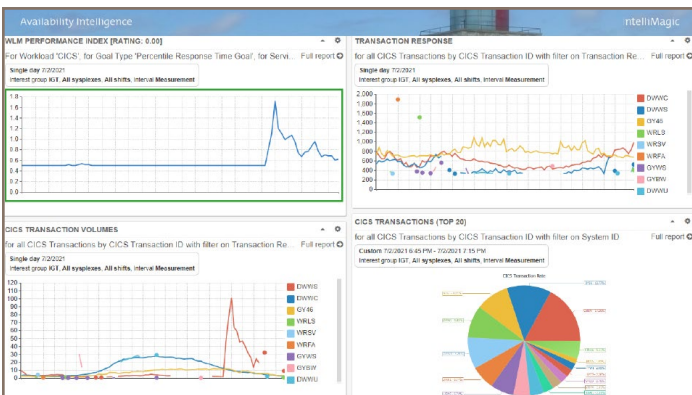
Availability Intelligence

ntelliMagic

WLM PERFORMANCE INDEX [RATING: 0.00]

For Workload 'CICS', for Goal Type 'Percentile Response Time Goal', for Servi...

Full report

Single day 7/2/2021
Interest group IGT, All sysplexes, All shifts, Interval Measurement

1.8
1.6
1.4
1.2
1
0.8
0.6
0.4
0.2
0.0

TRANSACTION RESPONSE

for all CICS Transactions by CICS Transaction ID with filter on Transaction Re...

Full report

Single day 7/2/2021
Interest group IGT, All sysplexes, All shifts, Interval Measurement

2,000
1,800
1,600
1,400
1,200
1,000
800
600
400
200
0

DWWC
DWWS
GY46
WRLS
WRSV
WRFA
GYWS
GYBW
DWWU

CICS TRANSACTION VOLUMES

for all CICS Transactions by CICS Transaction ID with filter on Transaction Re...

Full report

Single day 7/2/2021
Interest group IGT, All sysplexes, All shifts, Interval Measurement

120
110
100
90
80
70
60
50
40
30
20
10
0

DWWS
DWWC
GY46
WRLS
WRSV
WRFA
GYWS
GYSW
DWWU

CICS TRANSACTIONS (TOP 20)

for all CICS Transactions by CICS Transaction ID with filter on System ID

Full report

Custom 7/2/2021 6:45 PM - 7/2/2021 7:15 PM
Interest group IGT, All sysplexes, All shifts, Interval Measurement

CICS Transaction Rate